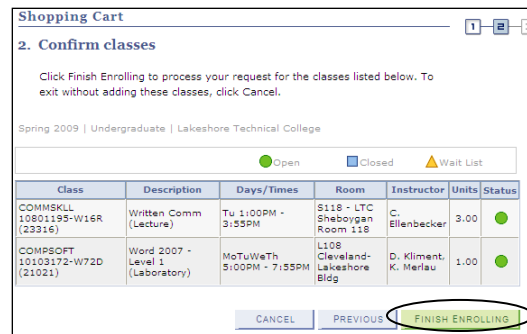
Shopping Cart

1 2 3

2. Confirm classes

Click Finish Enrolling to process your request for the classes listed below. To exit without adding these classes, click Cancel.

Spring 2009 | Undergraduate | Lakeshore Technical College

Open Closed Wait List

| Class | Description | Days/Times | Room | Instructor | Units | Status |
|---|---|---|---|---|---|---|
| COMMSKLL 10801195-W16R (23316) | Written Comm (Lecture) | Tu 1:00PM - 3:55PM | S118 - LTC Sheboygan Room 118 | C. Ellenbecker | 3.00 | |
| COMPSOFT 10103172-W72D (21021) | Word 2007 - Level 1 (Laboratory) | MoTuWeTh 5:00PM - 7:55PM | L108 Cleveland-Lakeshore Bldg | D. Kliment, K. Merlau | 1.00 | |

CANCEL PREVIOUS FINISH ENROLLING